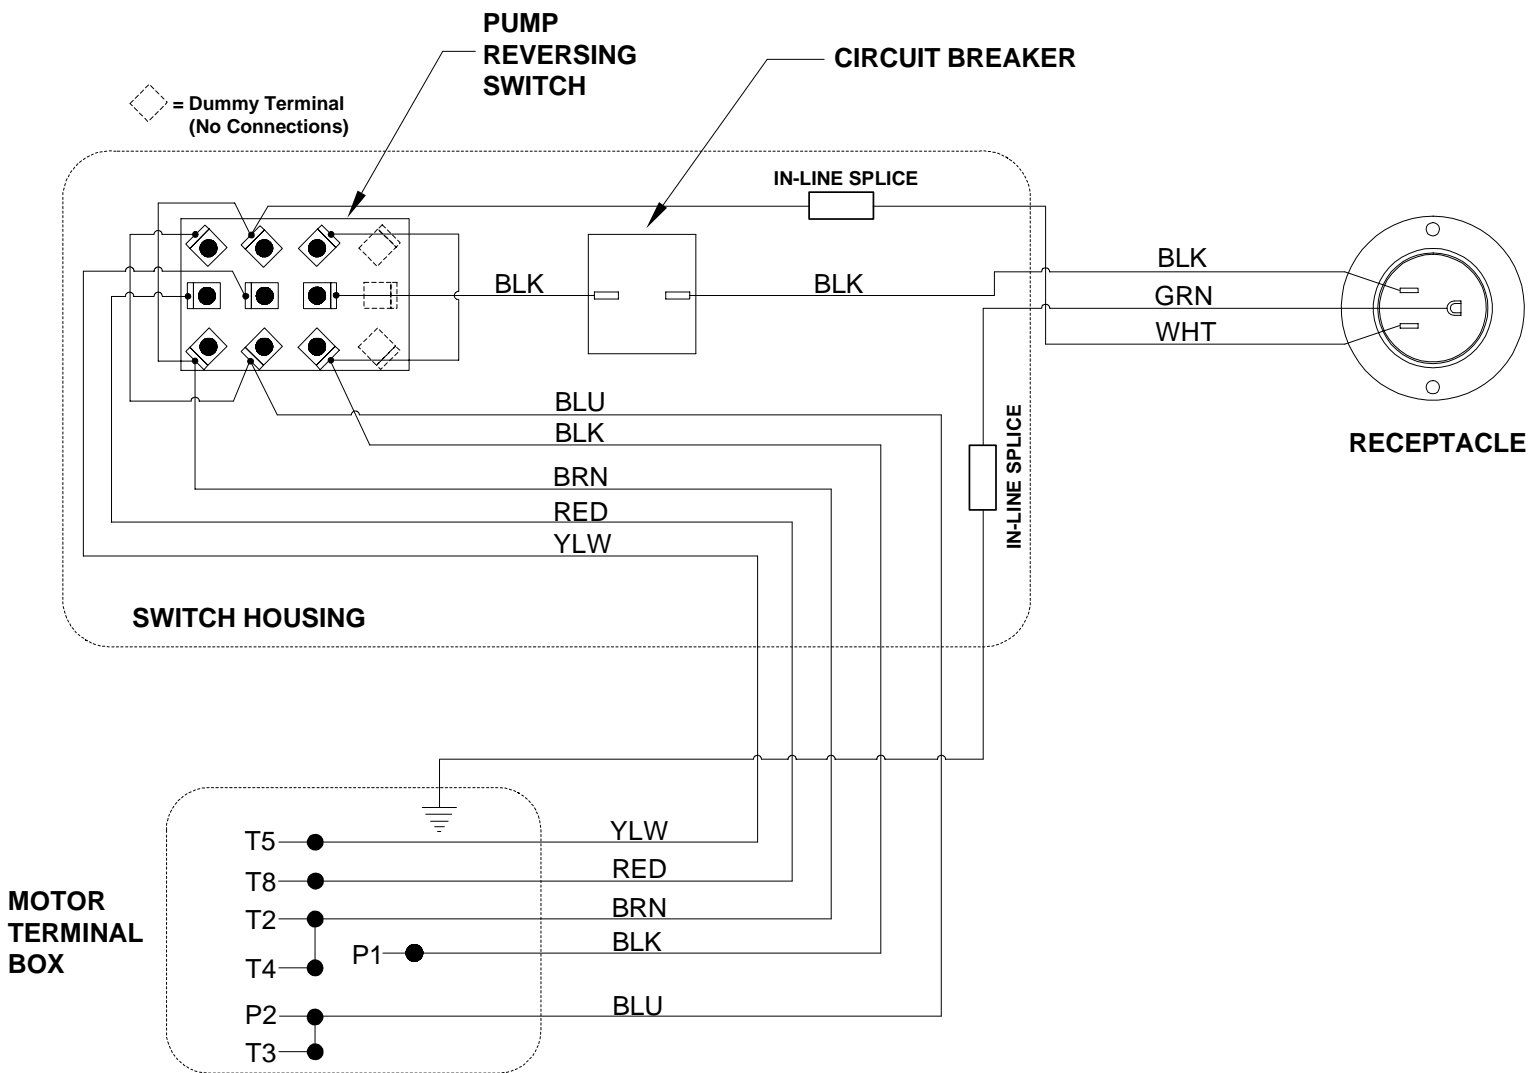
PUMP REVERSING SWITCH

CIRCUIT BREAKER

= Dummy Terminal (No Connections)

IN-LINE SPLICE

BLK

BLK

BLK

GRN

WHT

RECEPTACLE

BLU

BLK

BRN

RED

YLW

IN-LINE SPLICE

SWITCH HOUSING

MOTOR TERMINAL BOX

T5

YLW

T8

RED

T2

BRN

P1

BLK

T4

P2

BLU

T3